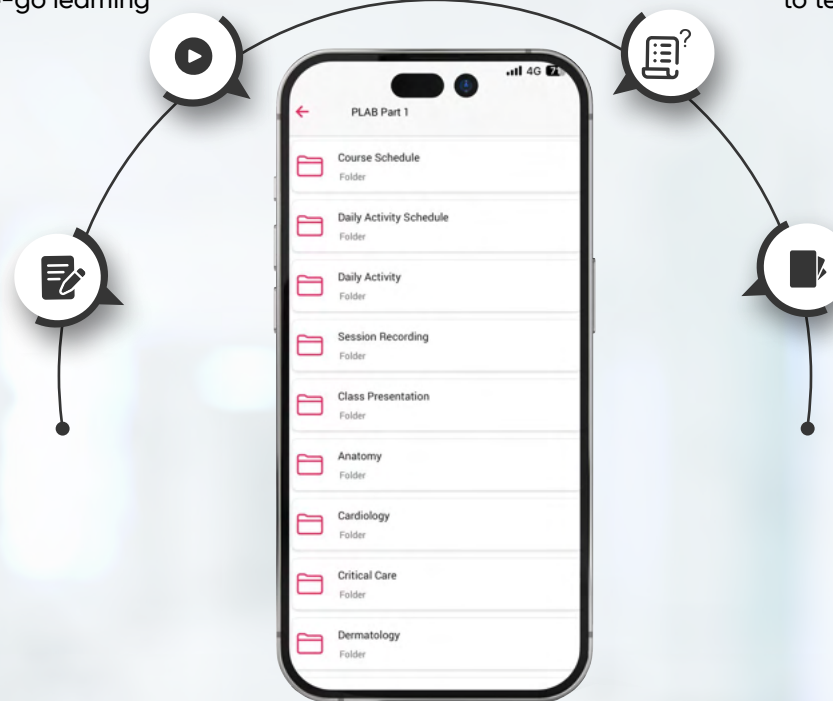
-go learning

to te

4G 71

PLAB Part 1

Course Schedule
Folder

Daily Activity Schedule
Folder

Daily Activity
Folder

Session Recording
Folder

Class Presentation
Folder

Anatomy
Folder

Cardiology
Folder

Critical Care
Folder

Dermatology
Folder